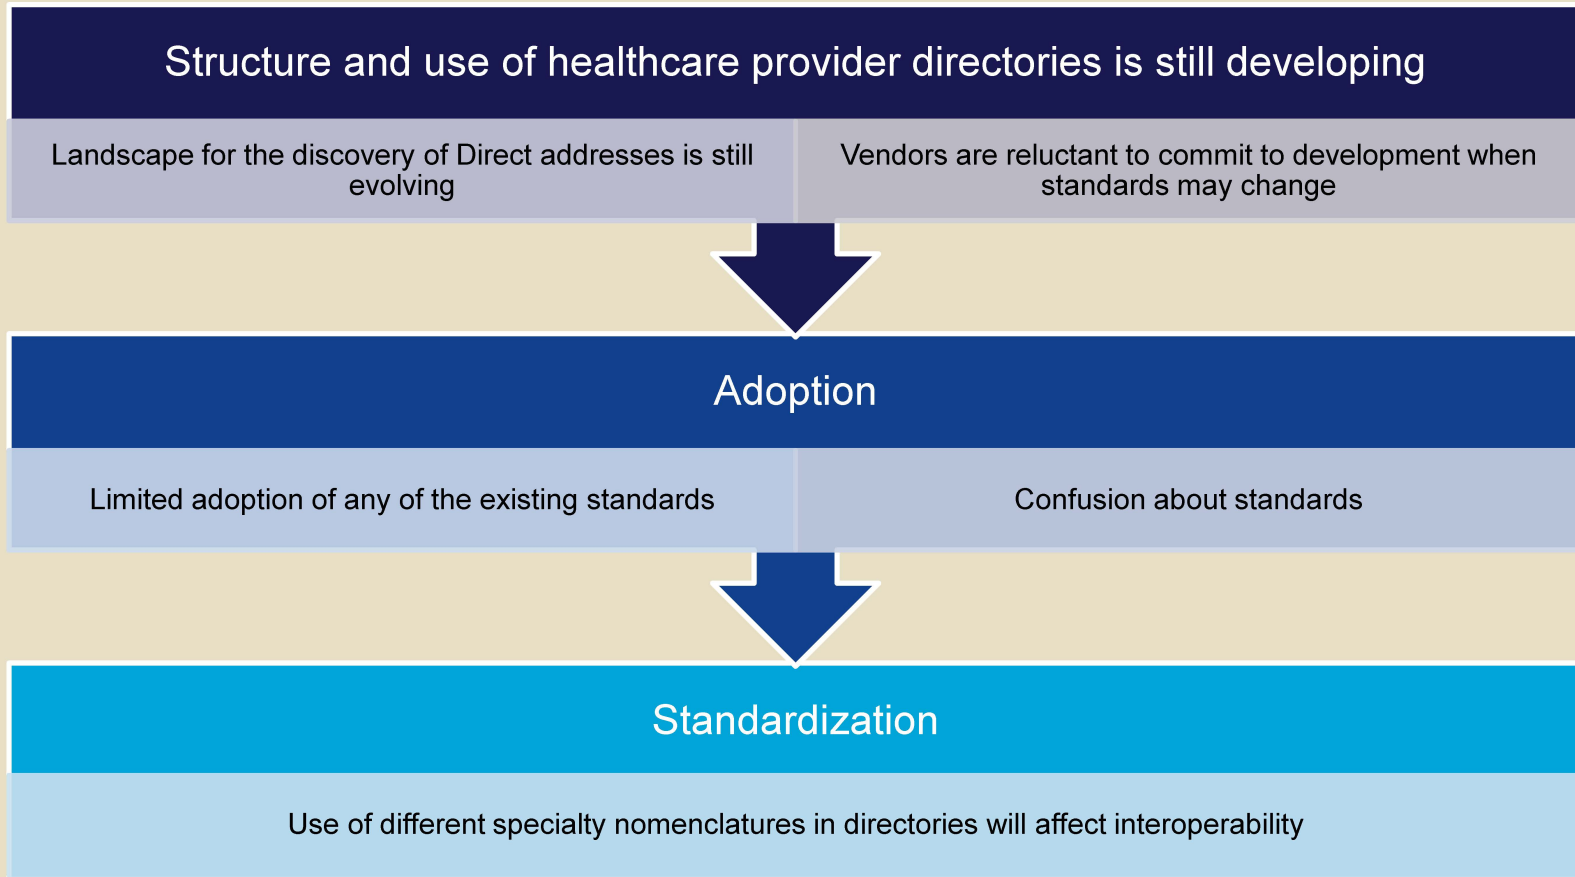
Structure and use of healthcare provider directories is still developing

Landscape for the discovery of Direct addresses is still evolving

Vendors are reluctant to commit to development when standards may change

Adoption

Limited adoption of any of the existing standards

Confusion about standards

Standardization

Use of different specialty nomenclatures in directories will affect interoperability